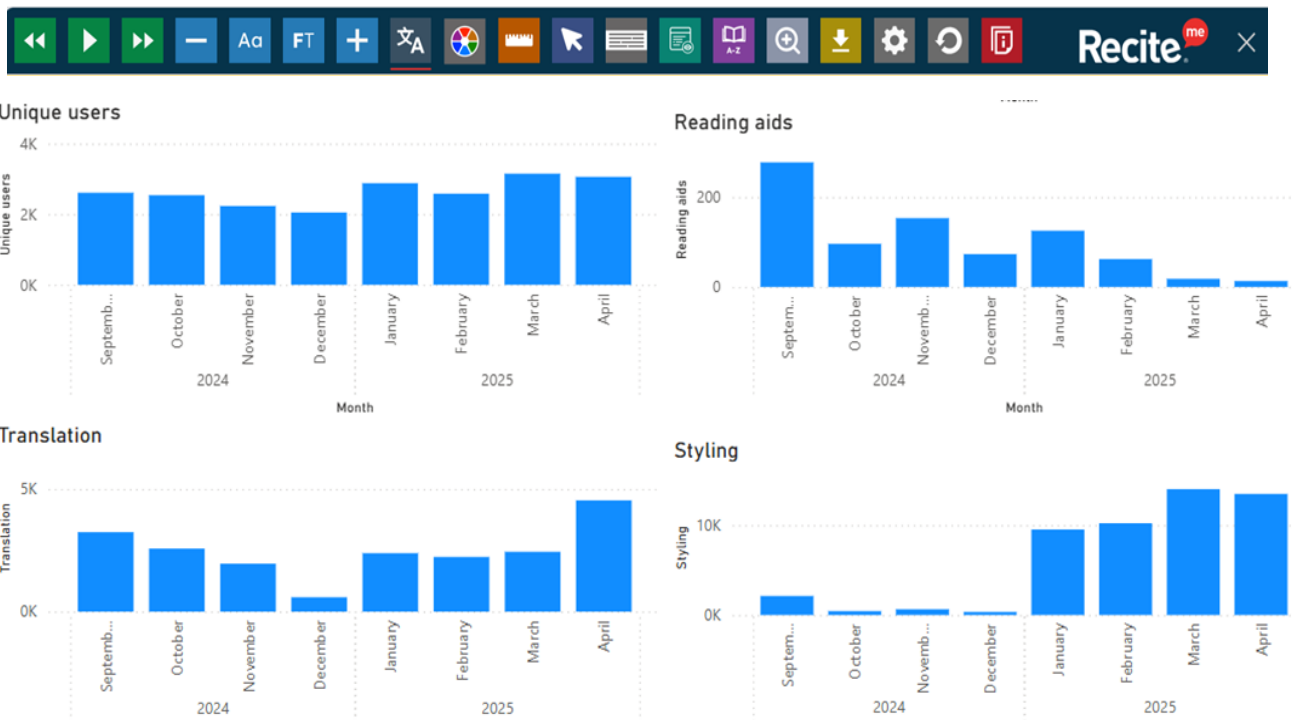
Aa FT A-Z Recite me

Unique users

4K 2K 0K

Unique users

Septemb... October November December January February March April

2024 2025

Month

Reading aids

200 0

Reading aids

Septem... October Novemb... December January February March April

2024 2025

Month

Translation

5K 0K

Translation

Septemb... October November December January February March April

2024 2025

Styling

10K 0K

Styling

Septem... October Novemb... December January February March April

2024 2025